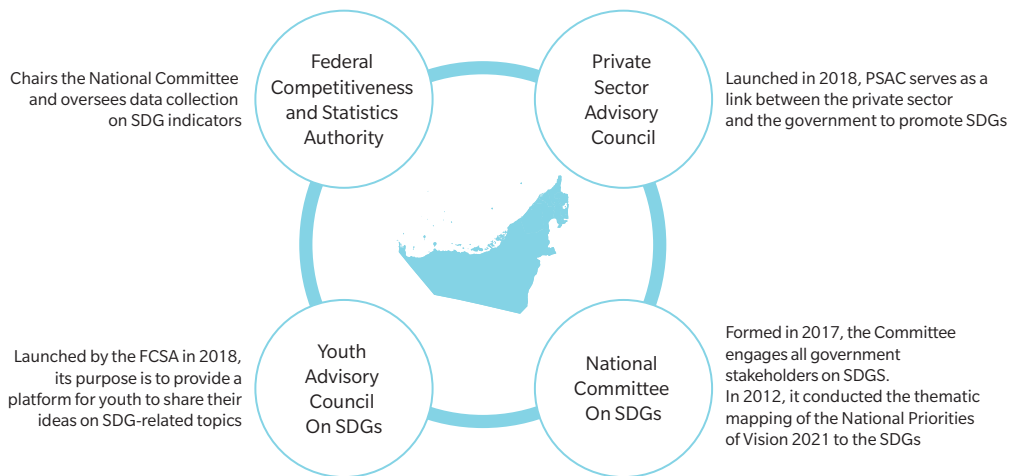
Chairs the National Committee and oversees data collection on SDG indicators

Federal Competitiveness and Statistics Authority

Private Sector Advisory Council

Launched in 2018, PSAC serves as a link between the private sector and the government to promote SDGs

Launched by the FCSA in 2018, its purpose is to provide a platform for youth to share their ideas on SDG-related topics

Youth Advisory Council On SDGs

National Committee On SDGs

Formed in 2017, the Committee engages all government stakeholders on SDGS.
In 2012, it conducted the thematic mapping of the National Priorities of Vision 2021 to the SDGs